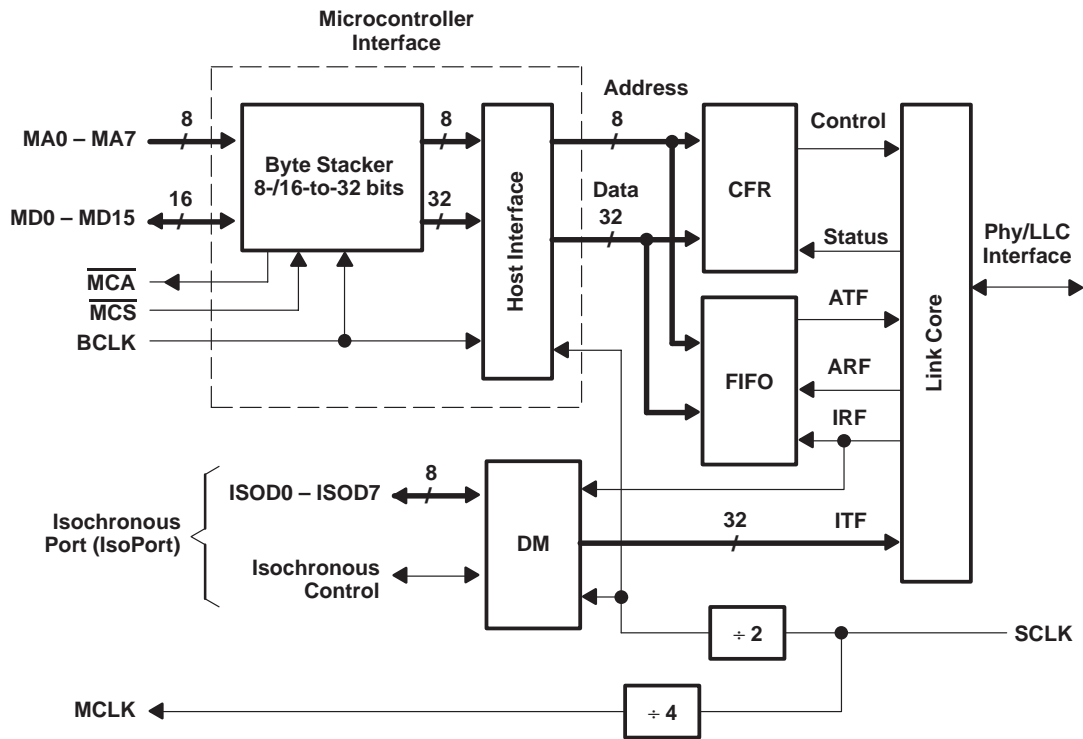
Microcontroller Interface

MA0 – MA7
8
Byte Stacker 8-/16-to-32 bits
8
Address
8
Control
MD0 – MD15
16
32
Host Interface
Data
32
CFR
$\overline{MCA}$
$\overline{MCS}$
Status
Phy/LLC Interface
BCLK
ATF
FIFO
ARF
Link Core
IRF
ISOD0 – ISOD7
8
Isochronous Port (IsoPort)
DM
32
ITF
Isochronous Control
÷ 2
SCLK
MCLK
÷ 4